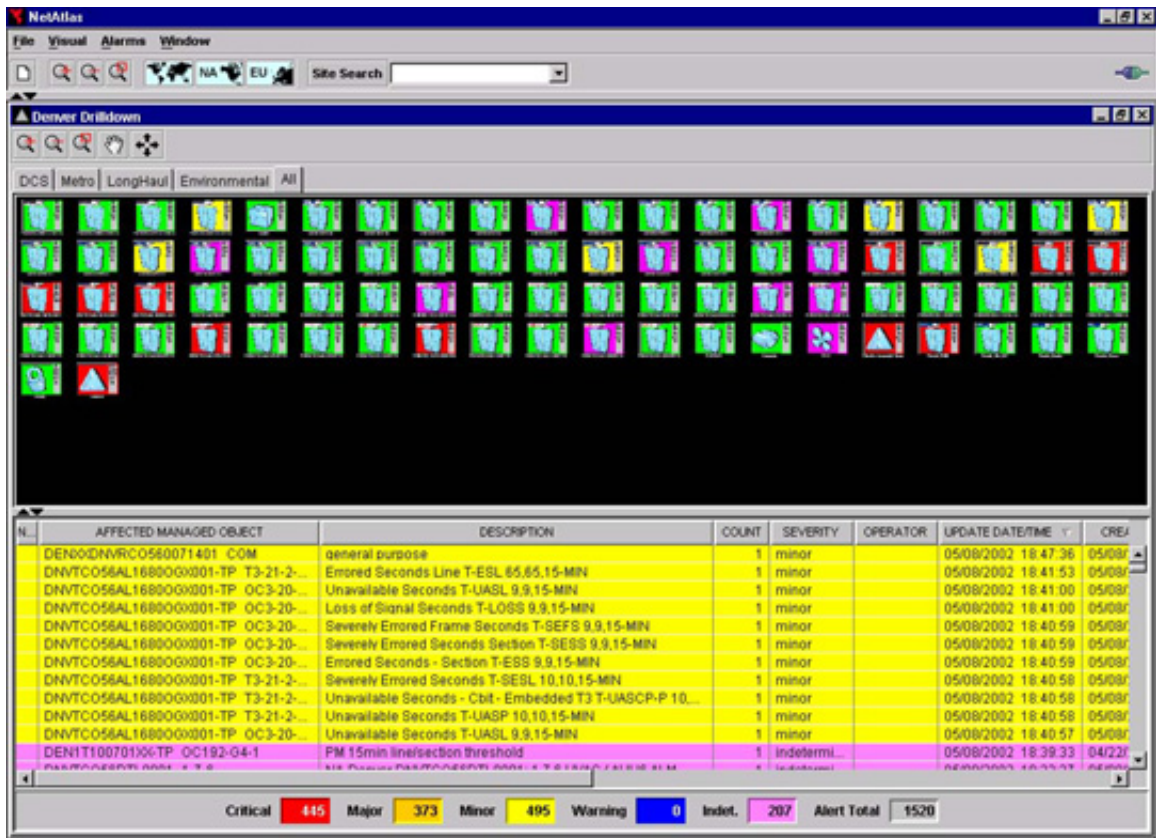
NetAtlas

File Visual Alarms Window

NA EU Site Search

Denver Drilldown

DCS Metro LongHaul Environmental All

| N... | AFFECTED MANAGED OBJECT | DESCRIPTION | COUNT | SEVERITY | OPERATOR | UPDATE DATE/TIME | CRE |
|---|---|---|---|---|---|---|---|
| | DENXXDNVRCO56007140I COM | general purpose | 1 | minor | | 05/08/2002 18:47:36 | 05/08/ |
| | DNVTCO56AL16800XX001-TP T3-21-2-... | Errored Seconds Line T-ESL 65,65,15-MIN | 1 | minor | | 05/08/2002 18:41:53 | 05/08/ |
| | DNVTCO56AL16800XX001-TP OC3-20-... | Unavailable Seconds T-UASL 9,9,15-MIN | 1 | minor | | 05/08/2002 18:41:00 | 05/08/ |
| | DNVTCO56AL16800XX001-TP OC3-20-... | Loss of Signal Seconds T-LOSS 9,9,15-MIN | 1 | minor | | 05/08/2002 18:41:00 | 05/08/ |
| | DNVTCO56AL16800XX001-TP OC3-20-... | Severely Errored Frame Seconds T-SEFS 9,9,15-MIN | 1 | minor | | 05/08/2002 18:40:59 | 05/08/ |
| | DNVTCO56AL16800XX001-TP OC3-20-... | Severely Errored Seconds Section T-SESS 9,9,15-MIN | 1 | minor | | 05/08/2002 18:40:59 | 05/08/ |
| | DNVTCO56AL16800XX001-TP OC3-20-... | Errored Seconds - Section T-ESS 9,9,15-MIN | 1 | minor | | 05/08/2002 18:40:59 | 05/08/ |
| | DNVTCO56AL16800XX001-TP T3-21-2-... | Severely Errored Seconds T-SESL 10,10,15-MIN | 1 | minor | | 05/08/2002 18:40:58 | 05/08/ |
| | DNVTCO56AL16800XX001-TP T3-21-2-... | Unavailable Seconds - Cbit - Embedded T3 T-UASCP-P 10,... | 1 | minor | | 05/08/2002 18:40:58 | 05/08/ |
| | DNVTCO56AL16800XX001-TP T3-21-2-... | Unavailable Seconds T-UASP 10,10,15-MIN | 1 | minor | | 05/08/2002 18:40:58 | 05/08/ |
| | DNVTCO56AL16800XX001-TP OC3-20-... | Unavailable Seconds T-UASL 9,9,15-MIN | 1 | minor | | 05/08/2002 18:40:57 | 05/08/ |
| | DEN1T100701XX-TP OC192-G4-1 | PM 15min line/section threshold | 1 | indetermi... | | 05/08/2002 18:39:33 | 04/22/ |
| | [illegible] | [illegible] | 1 | indetermi... | | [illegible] | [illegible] |

Critical 445 Major 373 Minor 495 Warning 0 Indet. 207 Alert Total 1520